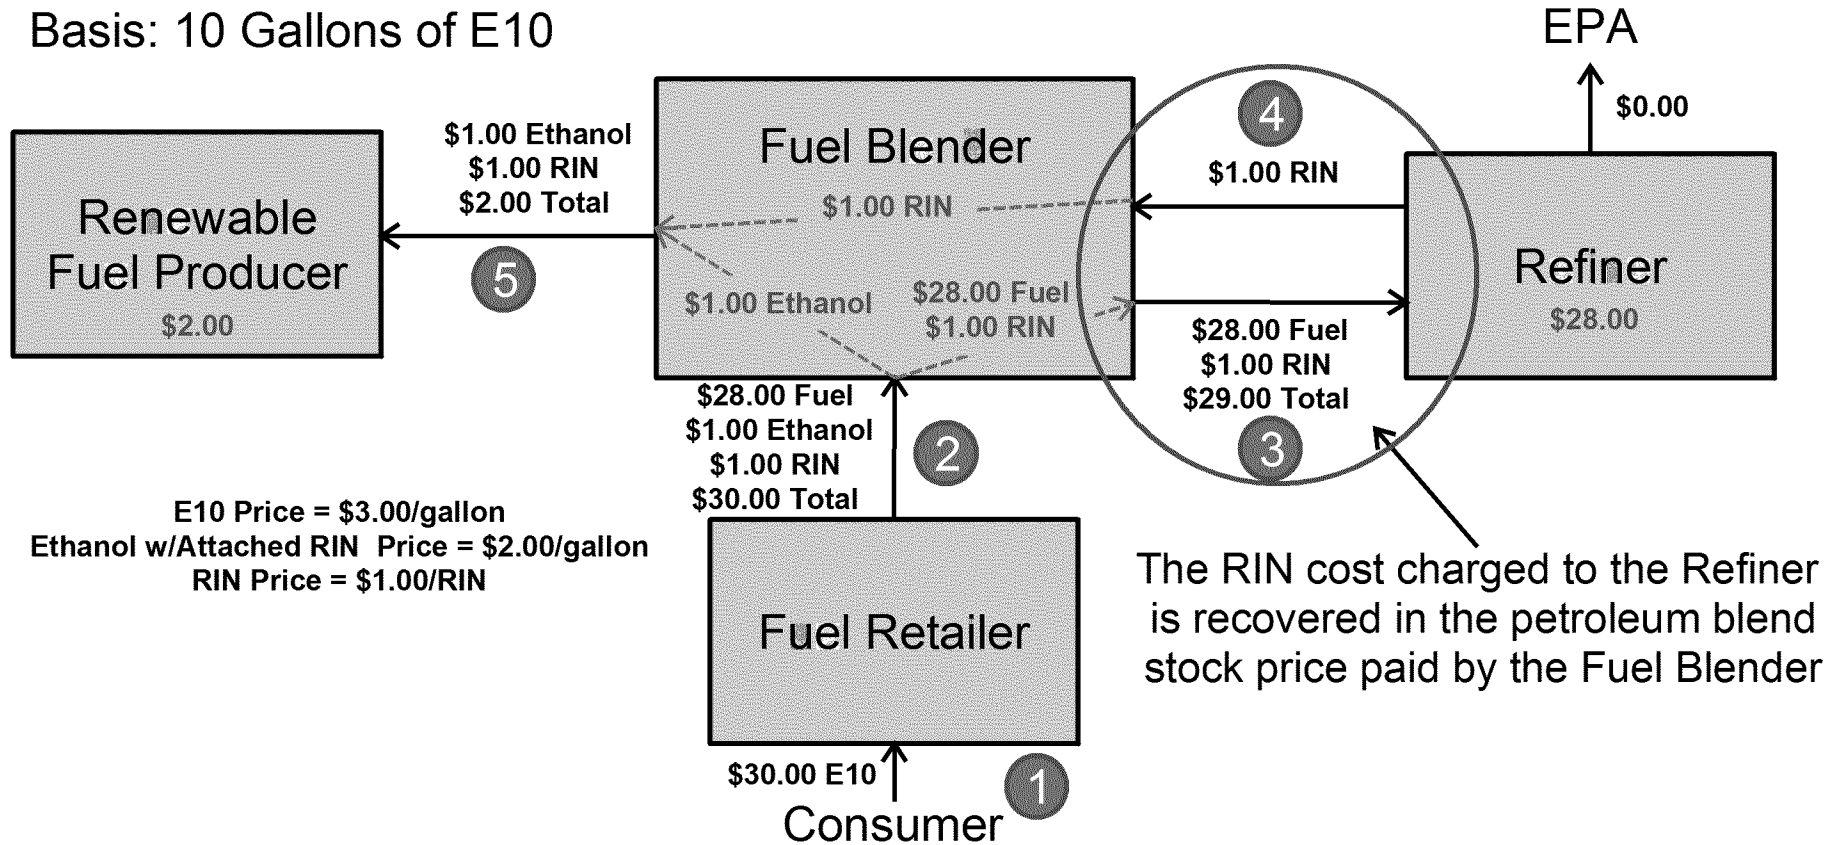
Basis: 10 Gallons of E10

EPA

$0.00

Renewable Fuel Producer
$2.00

$1.00 Ethanol
$1.00 RIN
$2.00 Total

5

Fuel Blender
$1.00 RIN
$1.00 Ethanol
$28.00 Fuel
$1.00 RIN

4

$1.00 RIN

Refiner
$28.00

$28.00 Fuel
$1.00 RIN
$29.00 Total

3

$28.00 Fuel
$1.00 Ethanol
$1.00 RIN
$30.00 Total

2

E10 Price = $3.00/gallon
Ethanol w/Attached RIN Price = $2.00/gallon
RIN Price = $1.00/RIN

Fuel Retailer

The RIN cost charged to the Refiner is recovered in the petroleum blend stock price paid by the Fuel Blender

$30.00 E10

1

Consumer